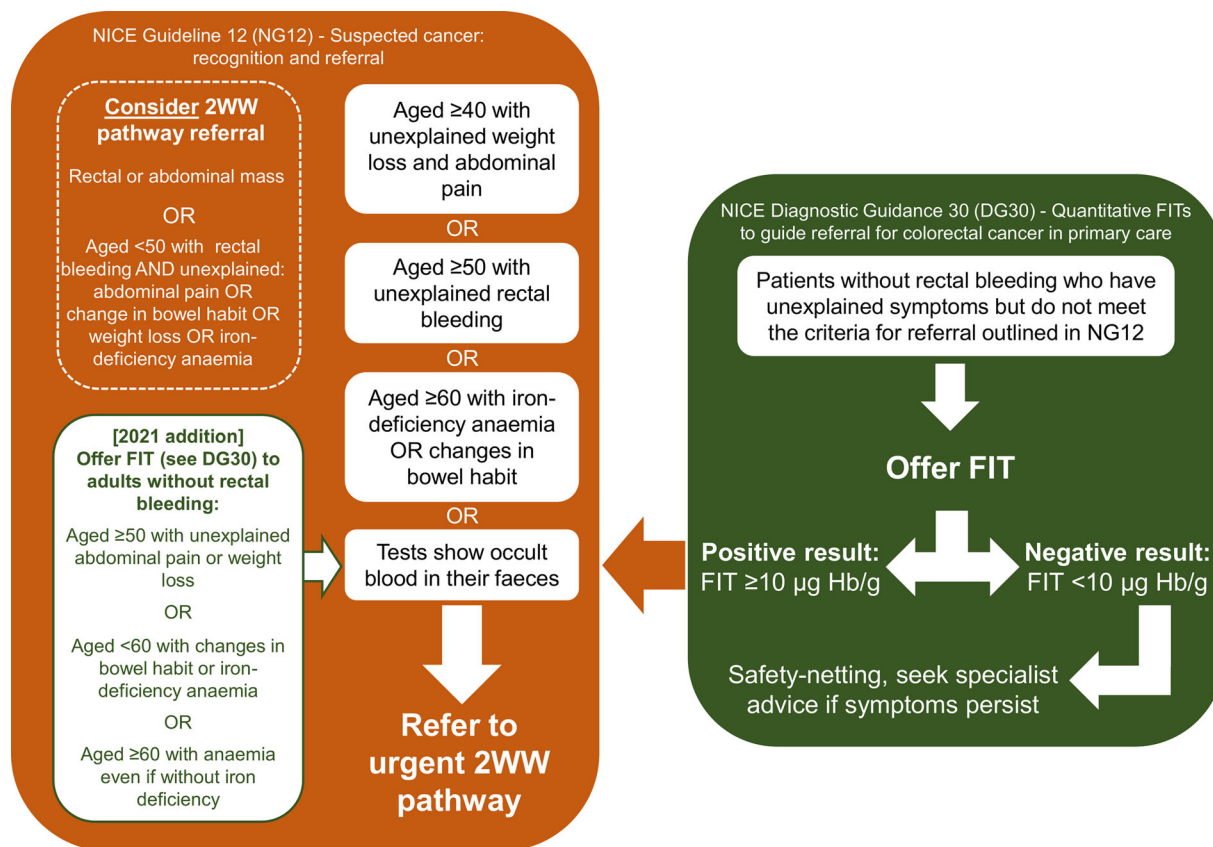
NICE Guideline 12 (NG12) - Suspected cancer: recognition and referral

Consider 2WW pathway referral

Rectal or abdominal mass

OR

Aged <50 with rectal bleeding AND unexplained: abdominal pain OR change in bowel habit OR weight loss OR iron-deficiency anaemia

Aged ≥40 with unexplained weight loss and abdominal pain

OR

Aged ≥50 with unexplained rectal bleeding

OR

Aged ≥60 with iron-deficiency anaemia OR changes in bowel habit

OR

Tests show occult blood in their faeces

[2021 addition]
Offer FIT (see DG30) to adults without rectal bleeding:

Aged ≥50 with unexplained abdominal pain or weight loss

OR

Aged <60 with changes in bowel habit or iron-deficiency anaemia

OR

Aged ≥60 with anaemia even if without iron deficiency

Refer to urgent 2WW pathway

NICE Diagnostic Guidance 30 (DG30) - Quantitative FITs to guide referral for colorectal cancer in primary care

Patients without rectal bleeding who have unexplained symptoms but do not meet the criteria for referral outlined in NG12

Offer FIT

Positive result:
FIT ≥10 μg Hb/g

Negative result:
FIT <10 μg Hb/g

Safety-netting, seek specialist advice if symptoms persist